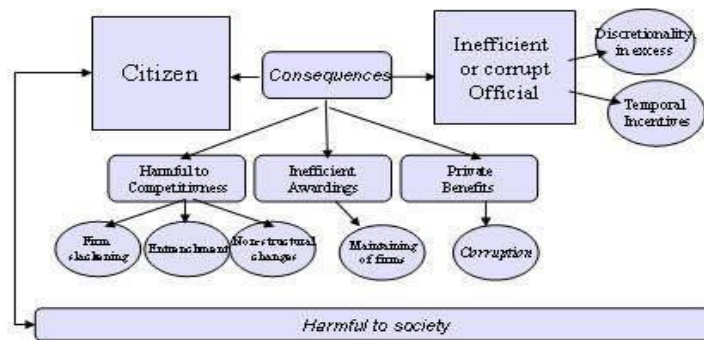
Citizen

Consequences

Inefficient or corrupt Official

Discretionality in excess

Temporal Incentives

Harmful to Competitivness

Inefficient Awardings

Private Benefits

Firm slackening

Entrenchment

Non-structural changes

Maintaining of firms

Corruption

Harmful to society